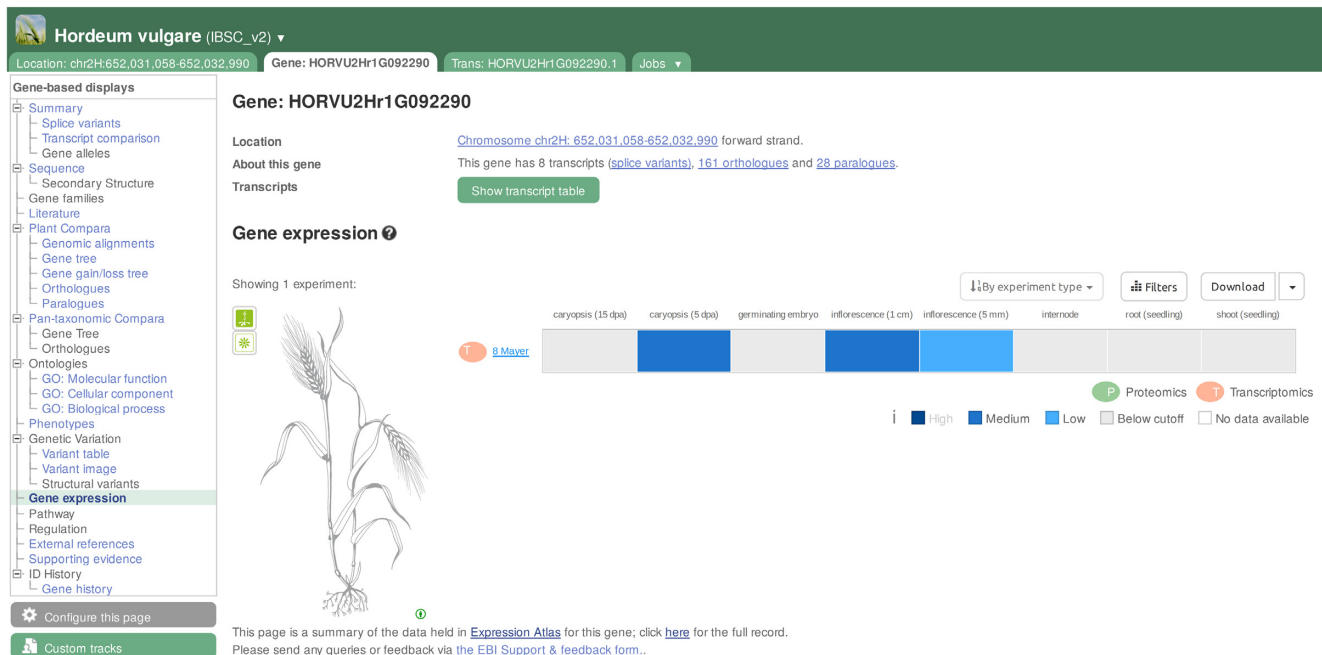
Hordeum vulgare (IBSC_v2) ▾

Location: chr2H:652,031,058-652,032,990 | Gene: HORVU2Hr1G092290 | Trans: HORVU2Hr1G092290.1 | Jobs ▾

Gene-based displays
Summary
Splice variants
Transcript comparison
Gene alleles
Sequence
Secondary Structure
Gene families
Literature
Plant Compara
Genomic alignments
Gene tree
Gene gain/loss tree
Orthologues
Paralogues
Pan-taxonomic Compara
Gene Tree
Orthologues
Ontologies
GO: Molecular function
GO: Cellular component
GO: Biological process
Phenotypes
Genetic Variation
Variant table
Variant image
Structural variants
Gene expression
Pathway
Regulation
External references
Supporting evidence
ID History
Gene history

Configure this page

Custom tracks

Gene: HORVU2Hr1G092290

Location Chromosome chr2H: 652,031,058-652,032,990 forward strand.
About this gene This gene has 8 transcripts (splice variants), 161 orthologues and 28 paralogues.
Transcripts Show transcript table

Gene expression

Showing 1 experiment:

By experiment type ▾ Filters Download ▾

caryopsis (15 dpa) caryopsis (5 dpa) germinating embryo inflorescence (1 cm) inflorescence (5 mm) internode root (seedling) shoot (seedling)

T 8 Mayer

P Proteomics T Transcriptomics

i High Medium Low Below cutoff No data available

This page is a summary of the data held in Expression Atlas for this gene; click here for the full record.
Please send any queries or feedback via the EBI Support & feedback form..